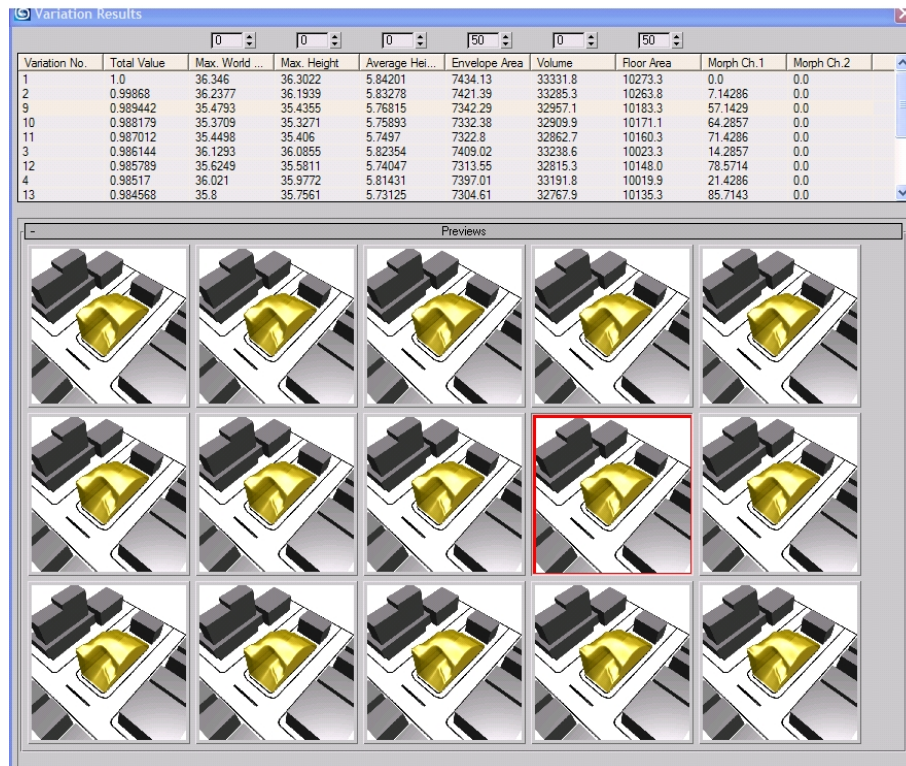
Variation Results

0 0 0 50 0 50

| Variation No. | Total Value | Max. World ... | Max. Height | Average Hei... | Envelope Area | Volume | Floor Area | Morph Ch.1 | Morph Ch.2 |
|---|---|---|---|---|---|---|---|---|---|
| 1 | 1.0 | 36.346 | 36.3022 | 5.84201 | 7434.13 | 33331.8 | 10273.3 | 0.0 | 0.0 |
| 2 | 0.99868 | 36.2377 | 36.1939 | 5.83278 | 7421.39 | 33285.3 | 10263.8 | 7.14286 | 0.0 |
| 9 | 0.989442 | 35.4793 | 35.4355 | 5.76815 | 7342.29 | 32957.1 | 10183.3 | 57.1429 | 0.0 |
| 10 | 0.988179 | 35.3709 | 35.3271 | 5.75893 | 7332.38 | 32909.9 | 10171.1 | 64.2857 | 0.0 |
| 11 | 0.987012 | 35.4498 | 35.406 | 5.7497 | 7322.8 | 32862.7 | 10160.3 | 71.4286 | 0.0 |
| 3 | 0.986144 | 36.1293 | 36.0855 | 5.82354 | 7409.02 | 33238.6 | 10023.3 | 14.2857 | 0.0 |
| 12 | 0.985789 | 35.6249 | 35.5811 | 5.74047 | 7313.55 | 32815.3 | 10148.0 | 78.5714 | 0.0 |
| 4 | 0.98517 | 36.021 | 35.9772 | 5.81431 | 7397.01 | 33191.8 | 10019.9 | 21.4286 | 0.0 |
| 13 | 0.984568 | 35.8 | 35.7561 | 5.73125 | 7304.61 | 32767.9 | 10135.3 | 85.7143 | 0.0 |

-
Previews